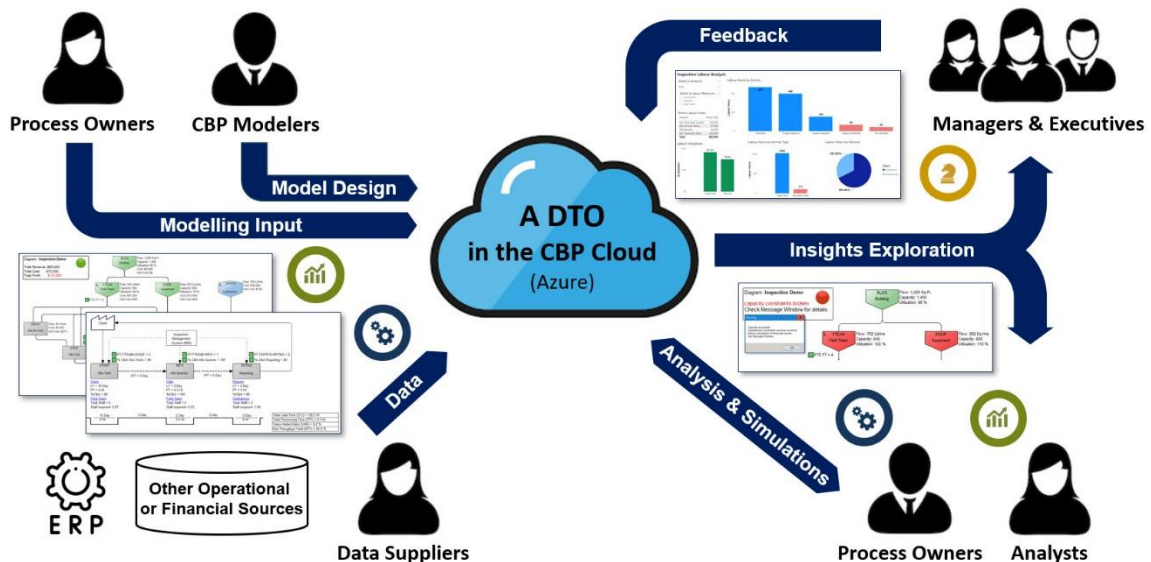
Process Owners

CBP Modelers

Feedback

Managers & Executives

Model Design

Modelling Input

A DTO in the CBP Cloud (Azure)

Insights Exploration

Diagram: Inspection Demo

Diagram: Inspection Demo

capacity constraints broken

Check Message Window for details

BLDG Building

Flow: 1,200 Sq.Ft
Capacity: 1,400
Utilization: 86 %

FTE PK Field Techs

Flow: 750 Jobs
Capacity: 640
Utilization: 122 %

EQUIP Equipment

Flow: 360 Eq.Hrs
Capacity: 300
Utilization: 116 %

Data

Analysis & Simulations

ERP

Other Operational or Financial Sources

Data Suppliers

Process Owners

Analysts